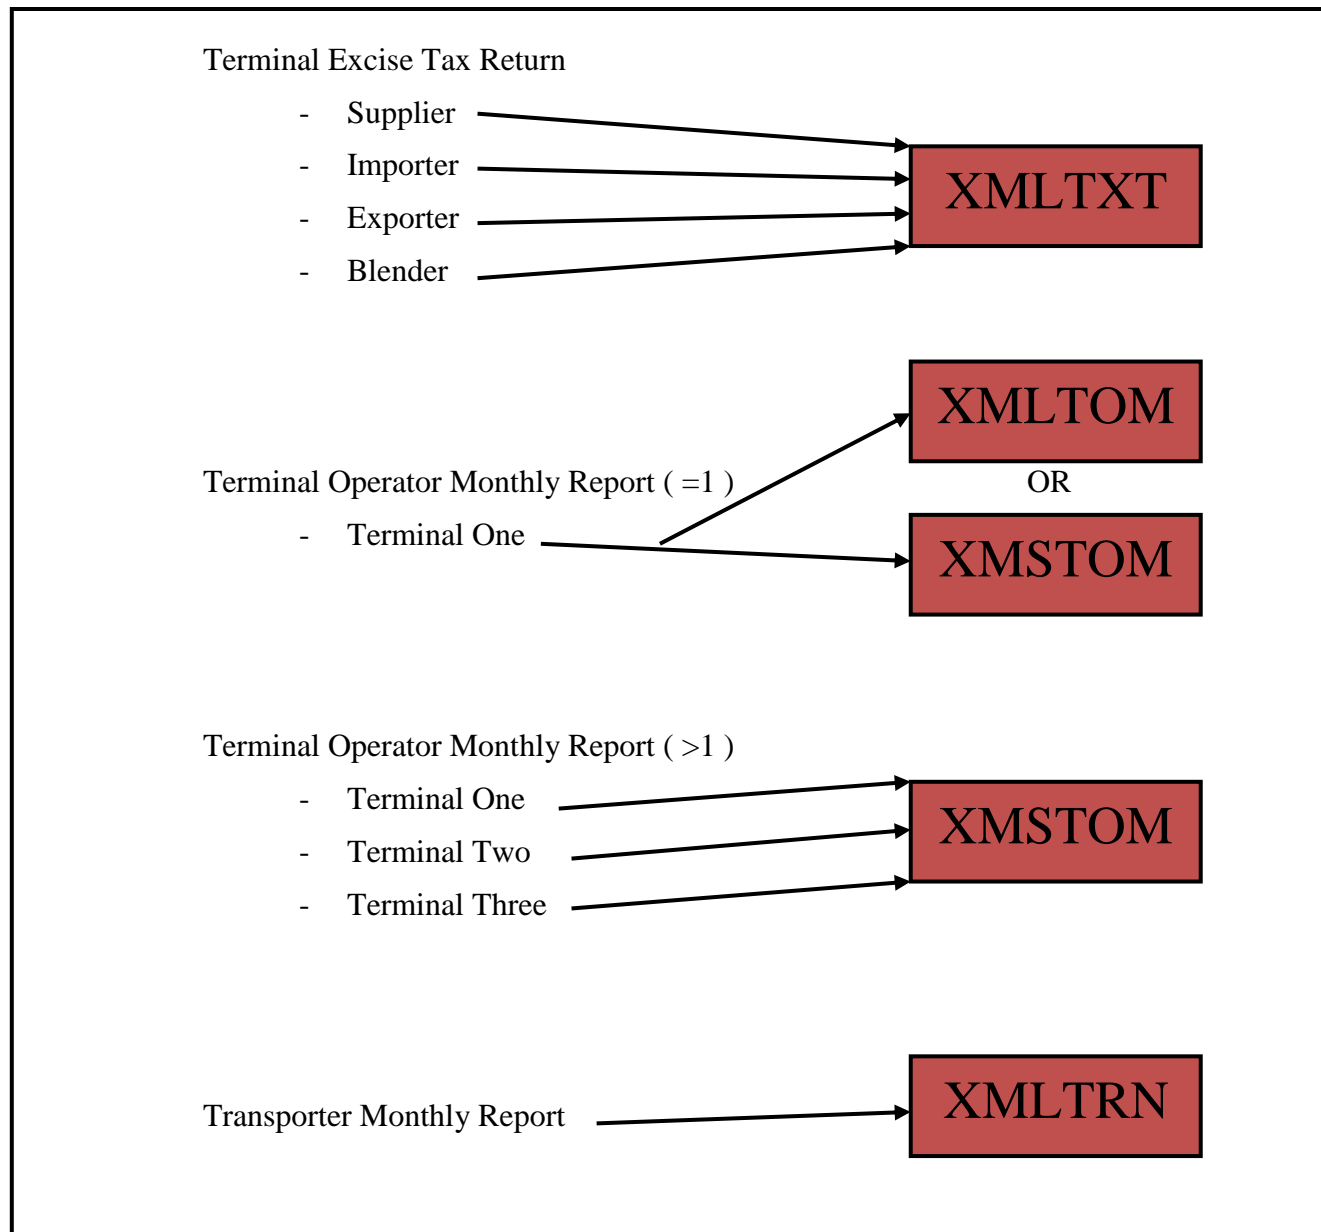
Terminal Excise Tax Return

- Supplier
- Importer
- Exporter
- Blender

XMLTXT

XMLTOM

OR

Terminal Operator Monthly Report ( =1 )

- Terminal One

XMSTOM

Terminal Operator Monthly Report ( >1 )

- Terminal One
- Terminal Two
- Terminal Three

XMSTOM

Transporter Monthly Report

XMLTRN